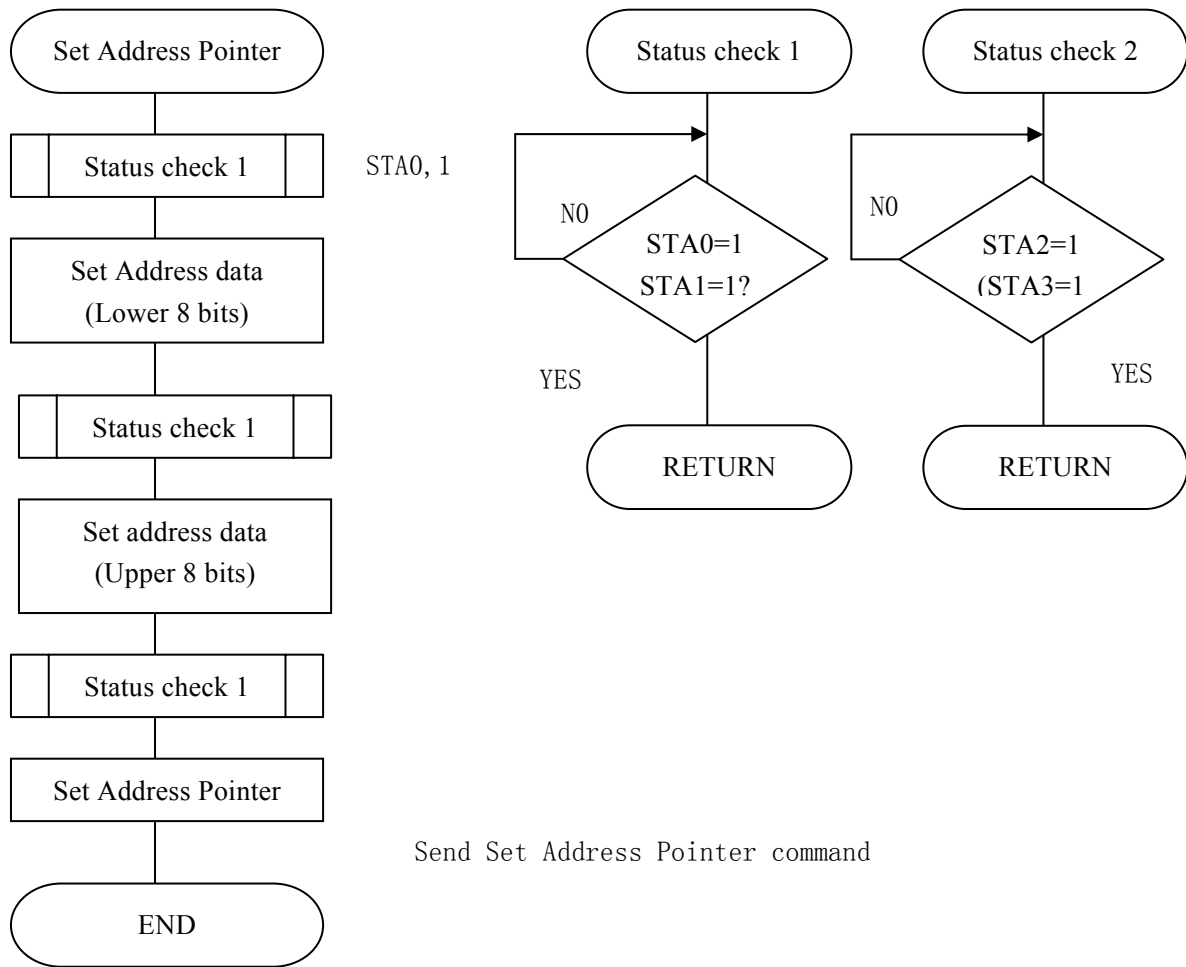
Set Address Pointer

Status check 1

STA0, 1

Set Address data (Lower 8 bits)

Status check 1

Set address data (Upper 8 bits)

Status check 1

Set Address Pointer

Send Set Address Pointer command

END

Status check 1

NO

STA0=1
STA1=1?

YES

RETURN

Status check 2

NO

STA2=1
(STA3=1

YES

RETURN